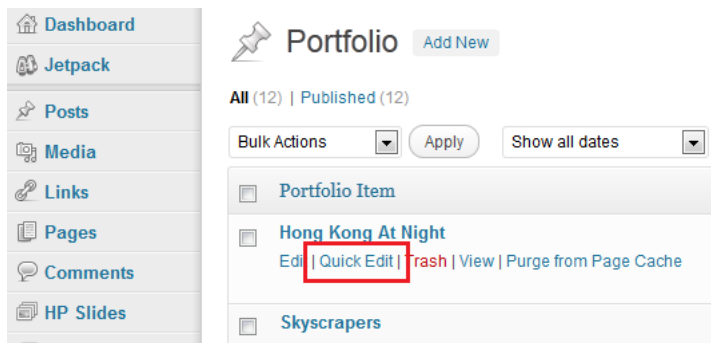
Dashboard
Jetpack
Posts
Media
Links
Pages
Comments
HP Slides

Portfolio Add New

All (12) | Published (12)

Bulk Actions
Apply
Show all dates

Portfolio Item

Hong Kong At Night
Edit | Quick Edit | Trash | View | Purge from Page Cache

Skyscrapers